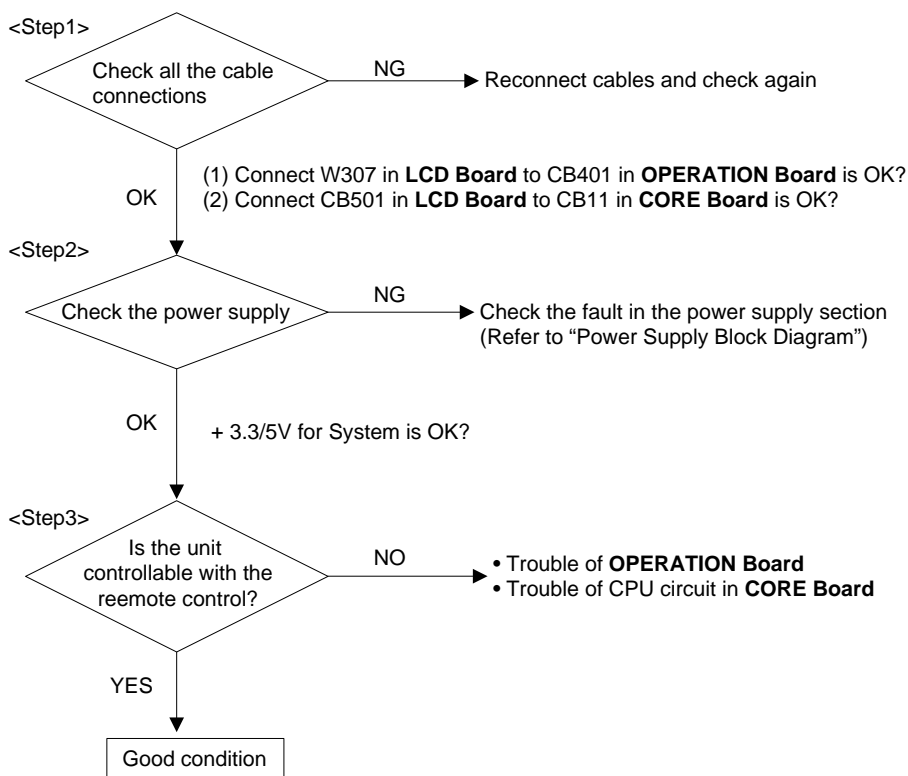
<Step1>

Check all the cable connections

NG

Reconnect cables and check again

(1) Connect W307 in **LCD Board** to CB401 in **OPERATION Board** is OK?
(2) Connect CB501 in **LCD Board** to CB11 in **CORE Board** is OK?

OK

<Step2>

Check the power supply

NG

Check the fault in the power supply section
(Refer to "Power Supply Block Diagram")

OK

+ 3.3/5V for System is OK?

<Step3>

Is the unit controllable with the reemote control?

NO

• Trouble of **OPERATION Board**
• Trouble of CPU circuit in **CORE Board**

YES

Good condition